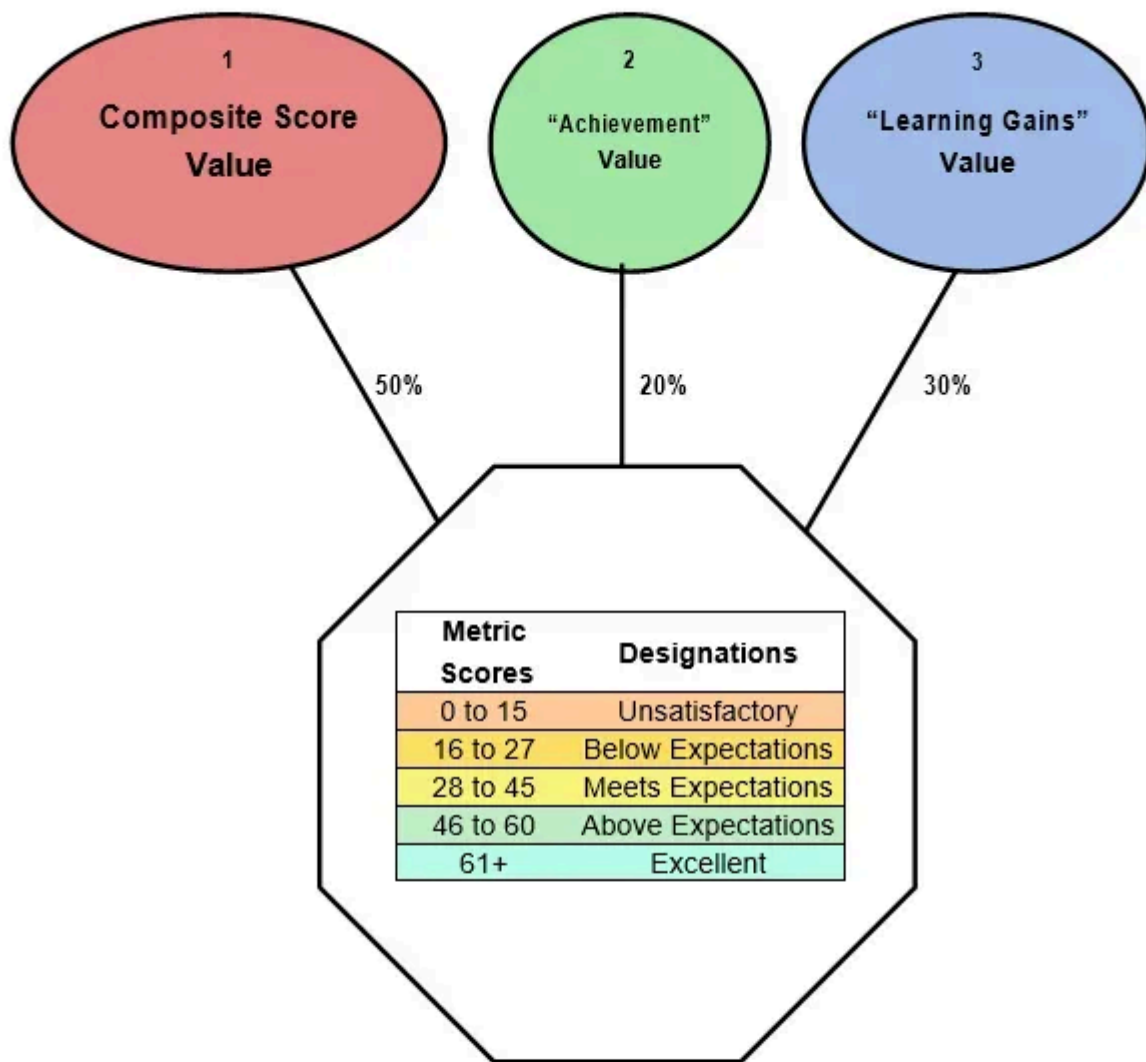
1
Composite Score Value

2
“Achievement” Value

3
“Learning Gains” Value

50%

20%

30%

| Metric Scores | Designations |
|---|---|
| 0 to 15 | Unsatisfactory |
| 16 to 27 | Below Expectations |
| 28 to 45 | Meets Expectations |
| 46 to 60 | Above Expectations |
| 61+ | Excellent |